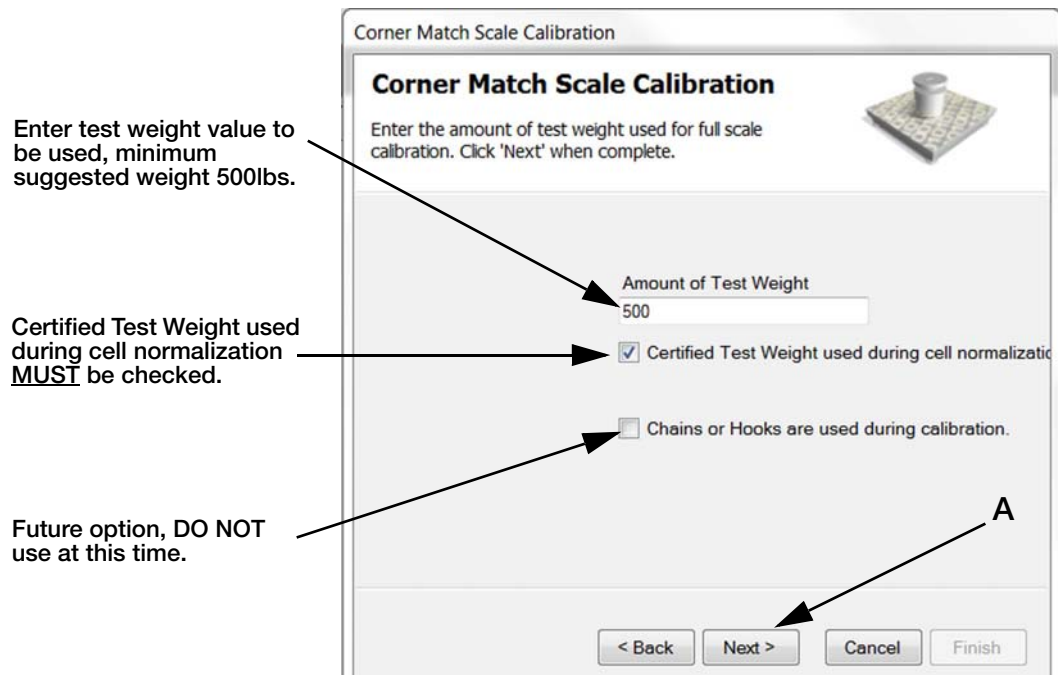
Corner Match Scale Calibration

Corner Match Scale Calibration

Enter the amount of test weight used for full scale calibration. Click 'Next' when complete.

Enter test weight value to be used, minimum suggested weight 500lbs.

Amount of Test Weight

500

Certified Test Weight used during cell normalization MUST be checked.

Certified Test Weight used during cell normalizatio

Chains or Hooks are used during calibration.

Future option, DO NOT use at this time.

A

< Back

Next >

Cancel

Finish